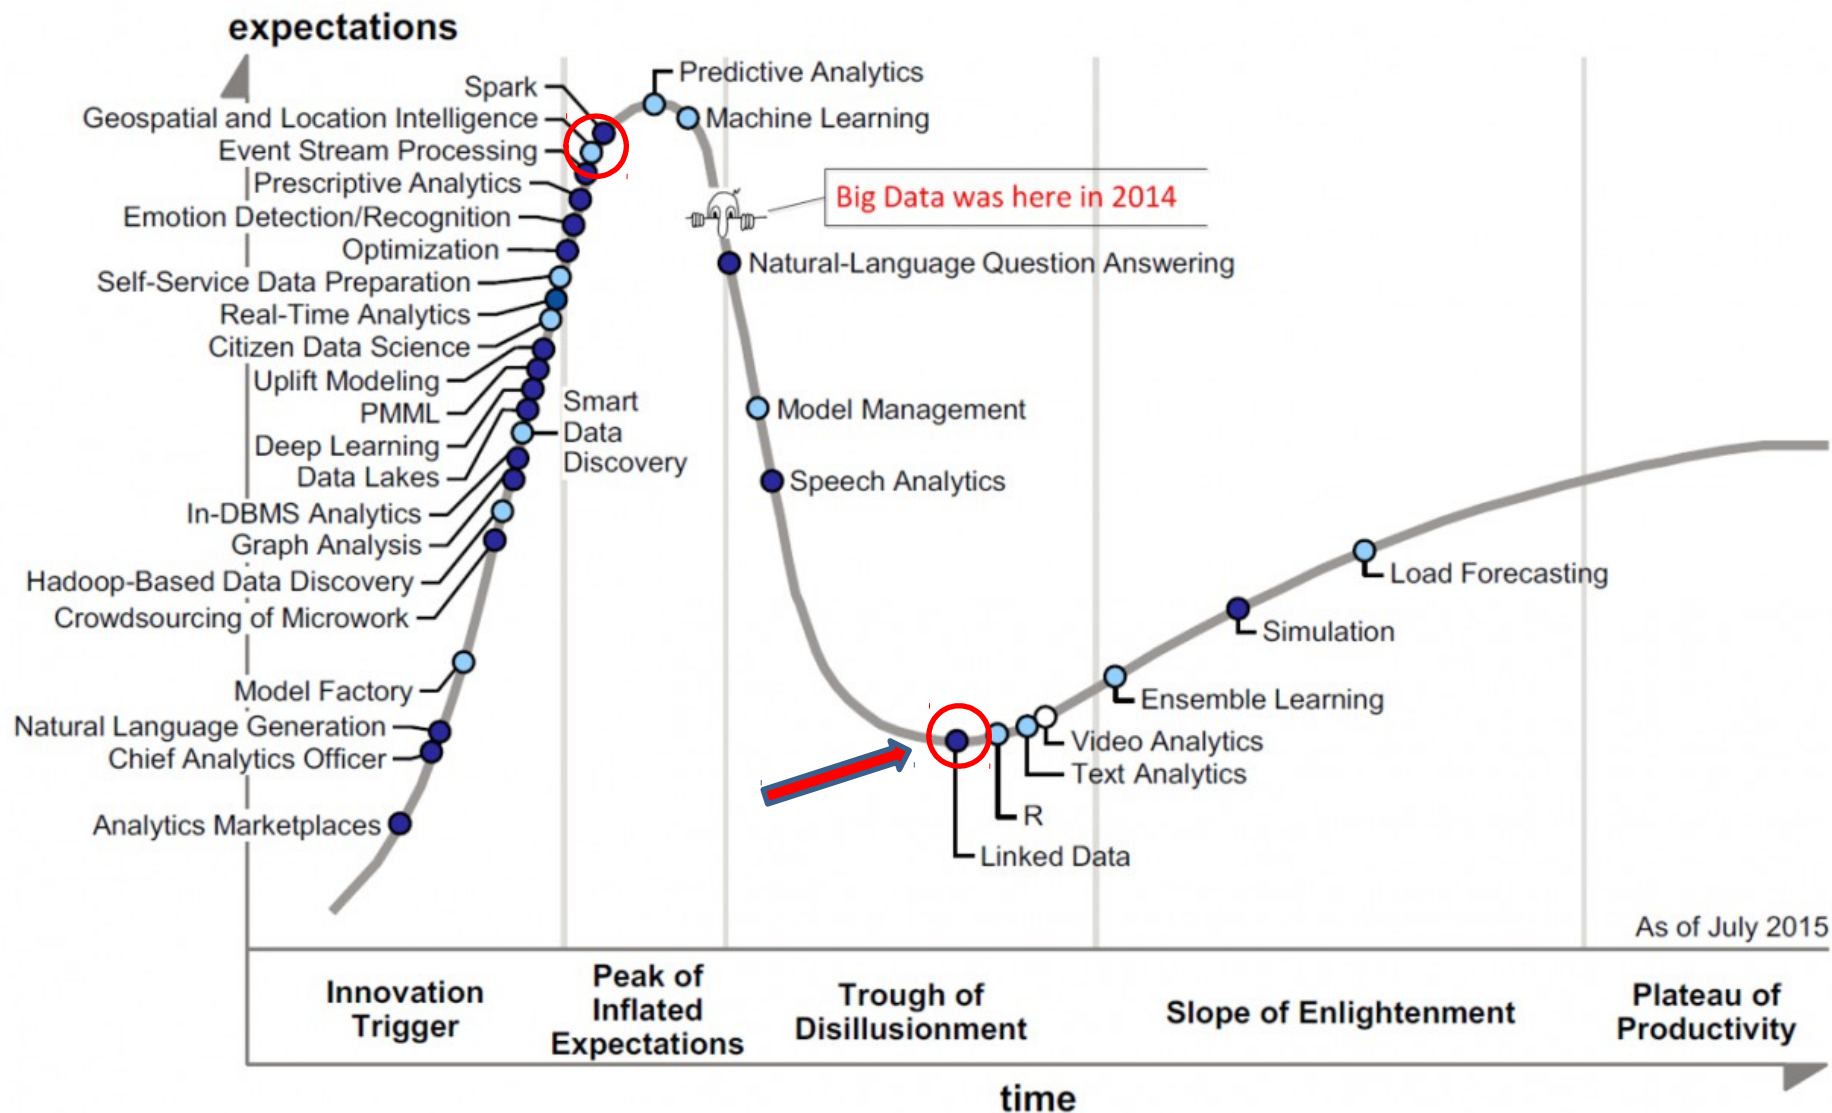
expectations

Spark
Geospatial and Location Intelligence
Event Stream Processing
Prescriptive Analytics
Emotion Detection/Recognition
Optimization
Self-Service Data Preparation
Real-Time Analytics
Citizen Data Science
Uplift Modeling
PMML
Deep Learning
Data Lakes
In-DBMS Analytics
Graph Analysis
Hadoop-Based Data Discovery
Crowdsourcing of Microwork
Model Factory
Natural Language Generation
Chief Analytics Officer
Analytics Marketplaces

Smart Data Discovery

Predictive Analytics
Machine Learning

Big Data was here in 2014

Natural-Language Question Answering
Model Management
Speech Analytics

Linked Data
R
Text Analytics
Video Analytics
Ensemble Learning
Simulation
Load Forecasting

As of July 2015

Innovation Trigger
Peak of Inflated Expectations
Trough of Disillusionment
Slope of Enlightenment
Plateau of Productivity

time